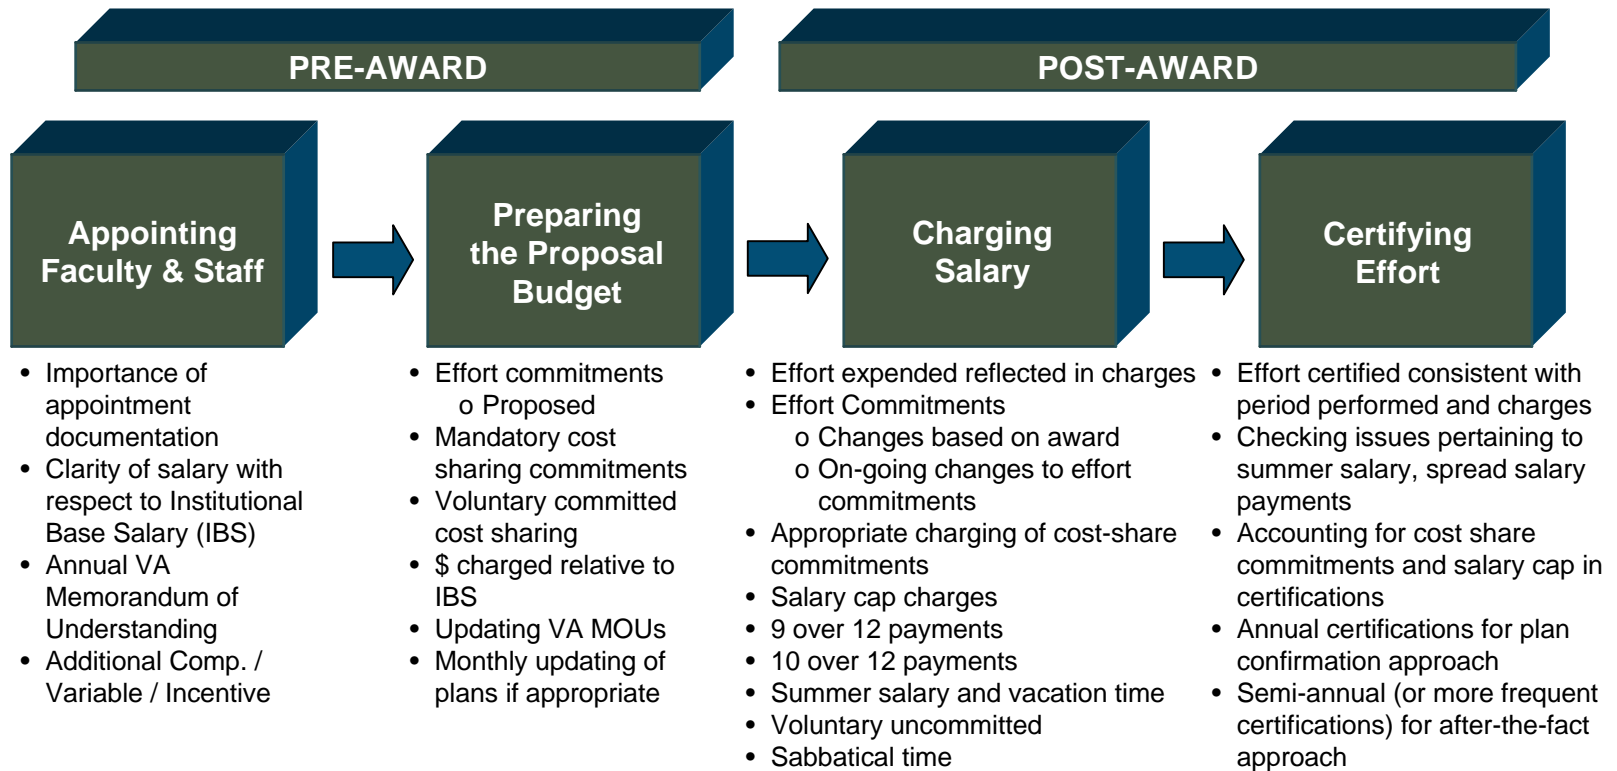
PRE-AWARD

POST-AWARD

Appointing Faculty & Staff

Preparing the Proposal Budget

Charging Salary

Certifying Effort

- Importance of appointment documentation
- Clarity of salary with respect to Institutional Base Salary (IBS)
- Annual VA Memorandum of Understanding
- Additional Comp. / Variable / Incentive

- Effort commitments
  - o Proposed
- Mandatory cost sharing commitments
- Voluntary committed cost sharing
- $ charged relative to IBS
- Updating VA MOUs
- Monthly updating of plans if appropriate

- Effort expended reflected in charges
- Effort Commitments
  - o Changes based on award
  - o On-going changes to effort commitments
- Appropriate charging of cost-share commitments
- Salary cap charges
- 9 over 12 payments
- 10 over 12 payments
- Summer salary and vacation time
- Voluntary uncommitted
- Sabbatical time

- Effort certified consistent with period performed and charges
- Checking issues pertaining to summer salary, spread salary payments
- Accounting for cost share commitments and salary cap in certifications
- Annual certifications for plan confirmation approach
- Semi-annual (or more frequent certifications) for after-the-fact approach